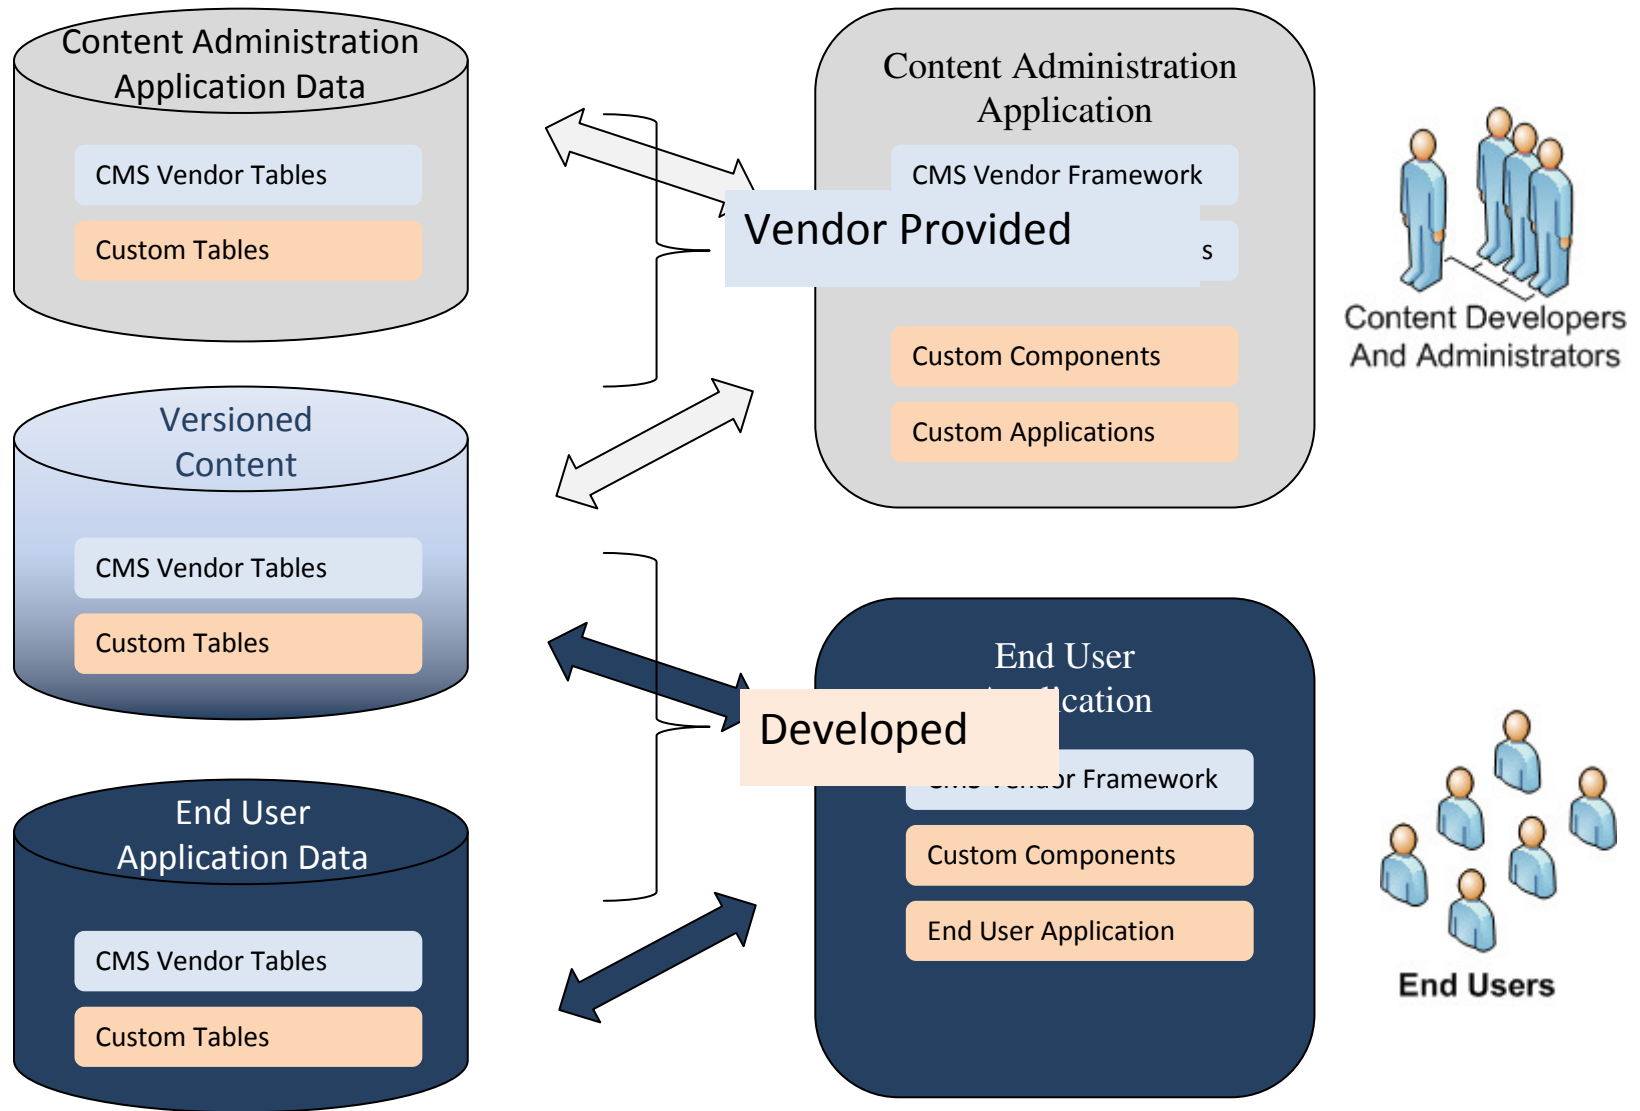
Content Administration Application Data

CMS Vendor Tables

Custom Tables

Content Administration Application

CMS Vendor Framework

Vendor Provided

s

Custom Components

Custom Applications

Content Developers And Administrators

Versioned Content

CMS Vendor Tables

Custom Tables

End User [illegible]ication

Developed

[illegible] Framework

Custom Components

End User Application

End User Application Data

CMS Vendor Tables

Custom Tables

End Users